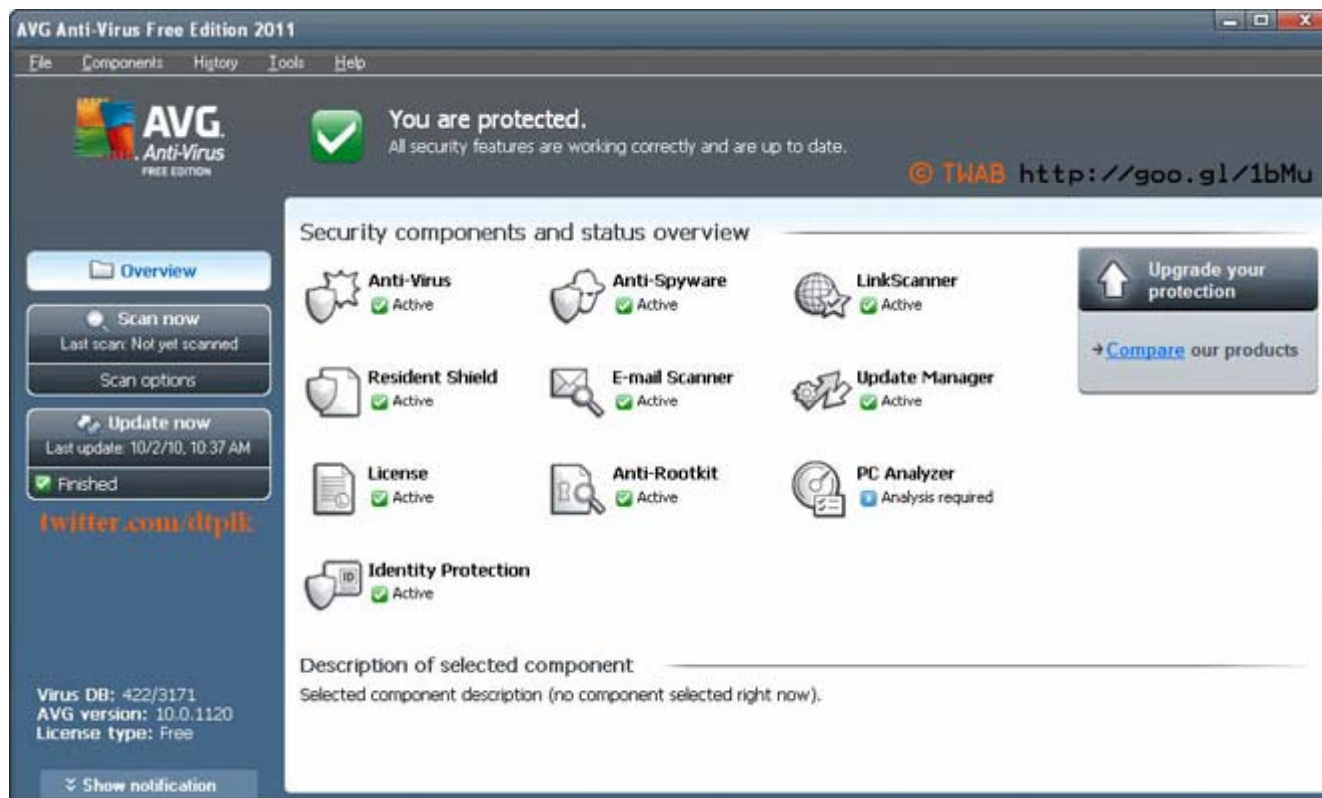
AVG Anti-Virus Free Edition 2011

File Components History Tools Help

AVG Anti-Virus FREE EDITION

You are protected.
All security features are working correctly and are up to date.

© TWAB http://goo.gl/1bMu

Overview

Scan now
Last scan: Not yet scanned

Scan options

Update now
Last update: 10/2/10, 10:37 AM

Finished

twitter.com/dtplk

Security components and status overview

Anti-Virus
Active

Anti-Spyware
Active

LinkScanner
Active

Resident Shield
Active

E-mail Scanner
Active

Update Manager
Active

License
Active

Anti-Rootkit
Active

PC Analyzer
Analysis required

Identity Protection
Active

Upgrade your protection

→Compare our products

Description of selected component

Selected component description (no component selected right now).

Virus DB: 422/3171
AVG version: 10.0.1120
License type: Free

Show notification